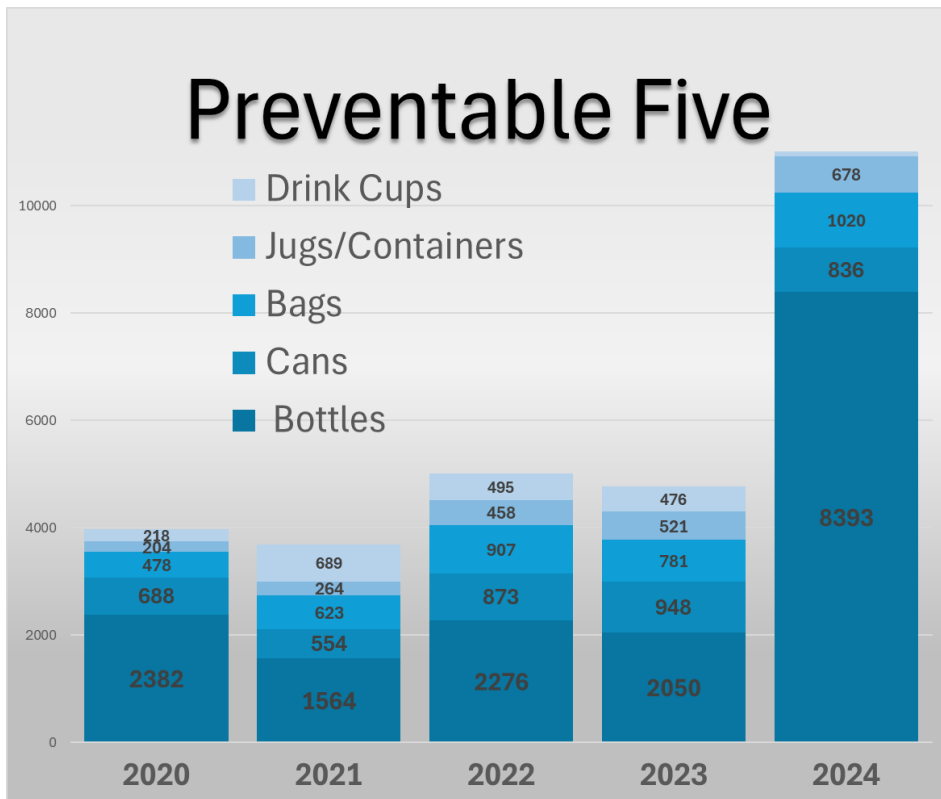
Preventable Five

Drink Cups
Jugs/Containers
Bags
Cans
Bottles

10000
8000
6000
4000
2000
0

| | 2020 | 2021 | 2022 | 2023 | 2024 |
|---|---|---|---|---|---|
| Drink Cups | 218 | 689 | 495 | 476 | |
| Jugs/Containers | 204 | 264 | 458 | 521 | 678 |
| Bags | 478 | 623 | 907 | 781 | 1020 |
| Cans | 688 | 554 | 873 | 948 | 836 |
| Bottles | 2382 | 1564 | 2276 | 2050 | 8393 |